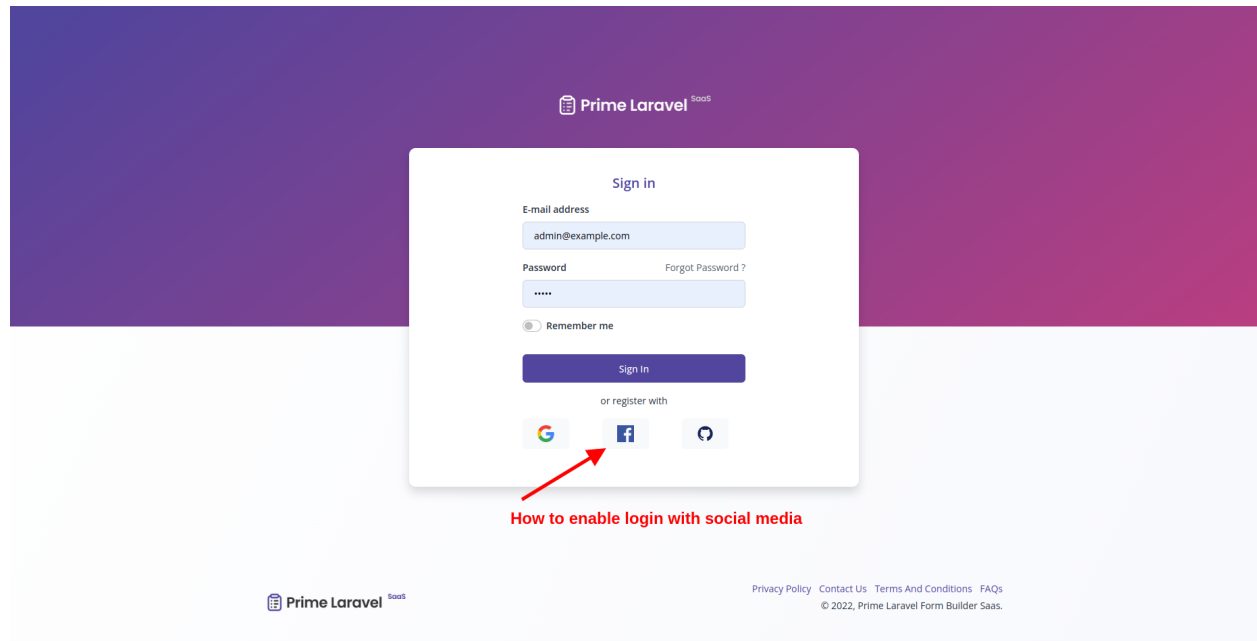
Prime Laravel SaaS

Sign in

E-mail address

admin@example.com

Password

Forgot Password ?

•••••

Remember me

Sign In

or register with

How to enable login with social media

Prime Laravel SaaS

Privacy Policy Contact Us Terms And Conditions FAQs

© 2022, Prime Laravel Form Builder Saas.